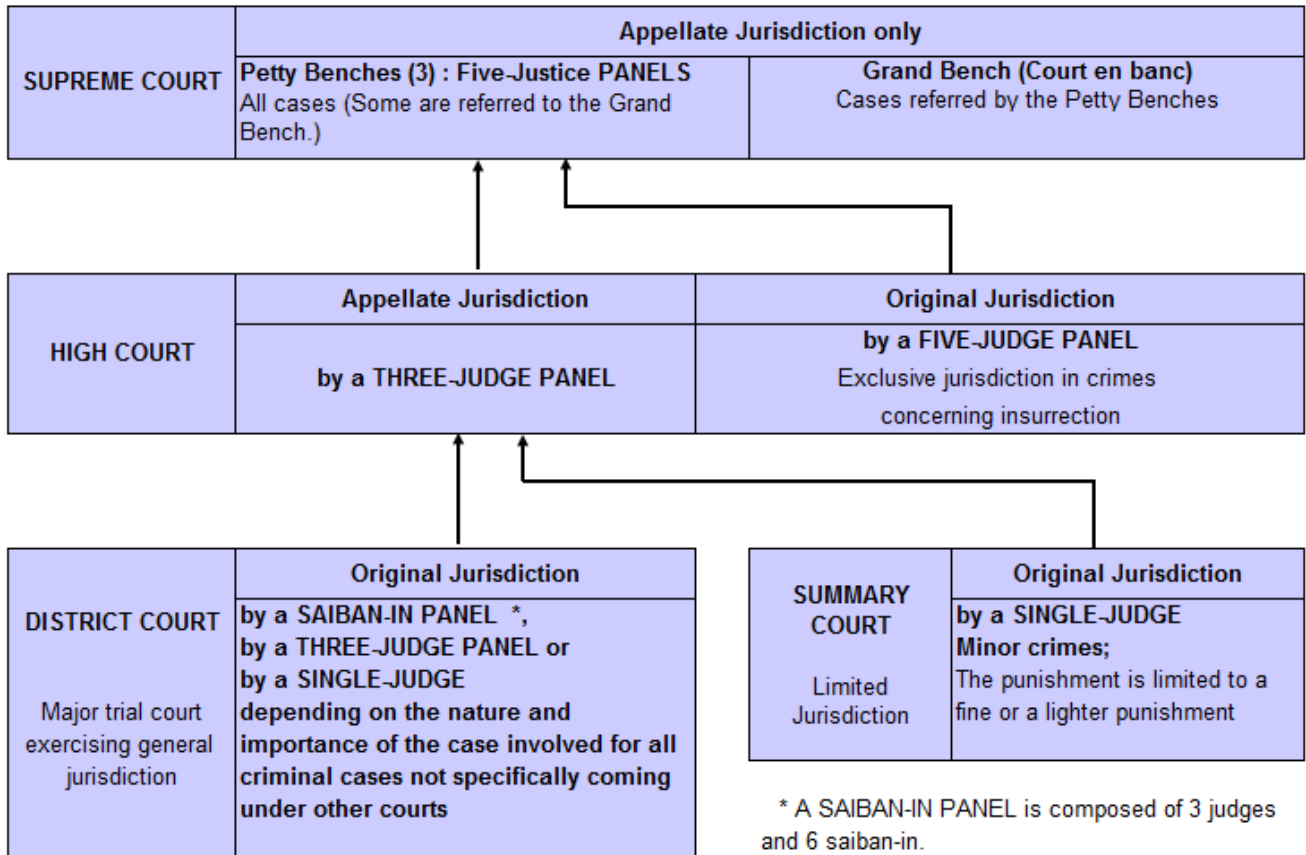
SUPREME COURT

Appellate Jurisdiction only

Petty Benches (3) : Five-Justice PANELS
All cases (Some are referred to the Grand Bench.)

Grand Bench (Court en banc)
Cases referred by the Petty Benches

HIGH COURT

Appellate Jurisdiction

by a THREE-JUDGE PANEL

Original Jurisdiction

by a FIVE-JUDGE PANEL
Exclusive jurisdiction in crimes concerning insurrection

DISTRICT COURT

Major trial court exercising general jurisdiction

Original Jurisdiction

by a SAIBAN-IN PANEL *,
by a THREE-JUDGE PANEL or
by a SINGLE-JUDGE
depending on the nature and importance of the case involved for all criminal cases not specifically coming under other courts

SUMMARY COURT

Limited Jurisdiction

Original Jurisdiction

by a SINGLE-JUDGE
Minor crimes;
The punishment is limited to a fine or a lighter punishment

* A SAIBAN-IN PANEL is composed of 3 judges and 6 saiban-in.